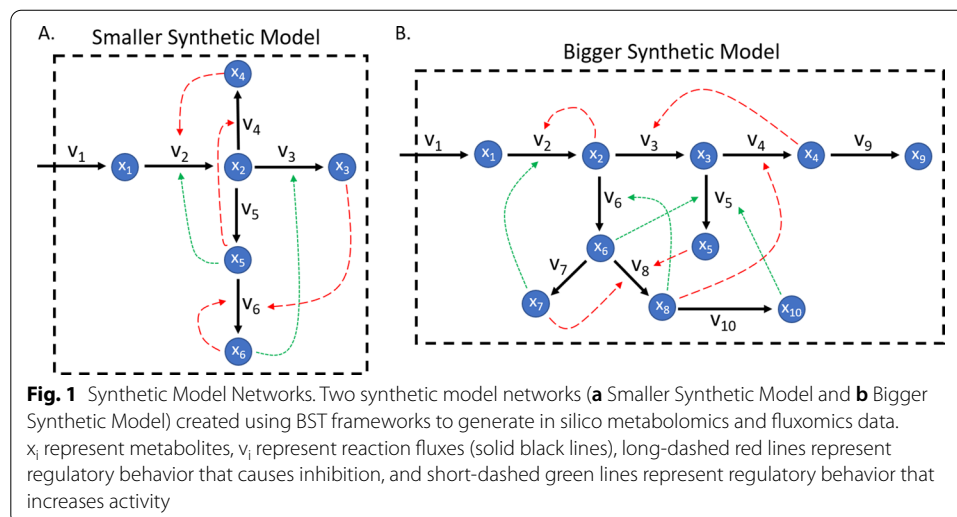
A. Smaller Synthetic Model

$x_4$

$v_1$ $x_1$ $v_2$ $v_4$ $x_2$ $v_3$ $x_3$

$v_5$

$x_5$

$v_6$

$x_6$

B. Bigger Synthetic Model

$v_1$ $x_1$ $v_2$ $x_2$ $v_3$ $x_3$ $v_4$ $x_4$ $v_9$ $x_9$

$v_6$ $v_5$

$x_6$ $x_5$

$v_7$ $v_8$

$x_7$ $x_8$ $x_{10}$

$v_{10}$

**Fig. 1** Synthetic Model Networks. Two synthetic model networks (**a** Smaller Synthetic Model and **b** Bigger Synthetic Model) created using BST frameworks to generate in silico metabolomics and fluxomics data. $x_i$ represent metabolites, $v_i$ represent reaction fluxes (solid black lines), long-dashed red lines represent regulatory behavior that causes inhibition, and short-dashed green lines represent regulatory behavior that increases activity